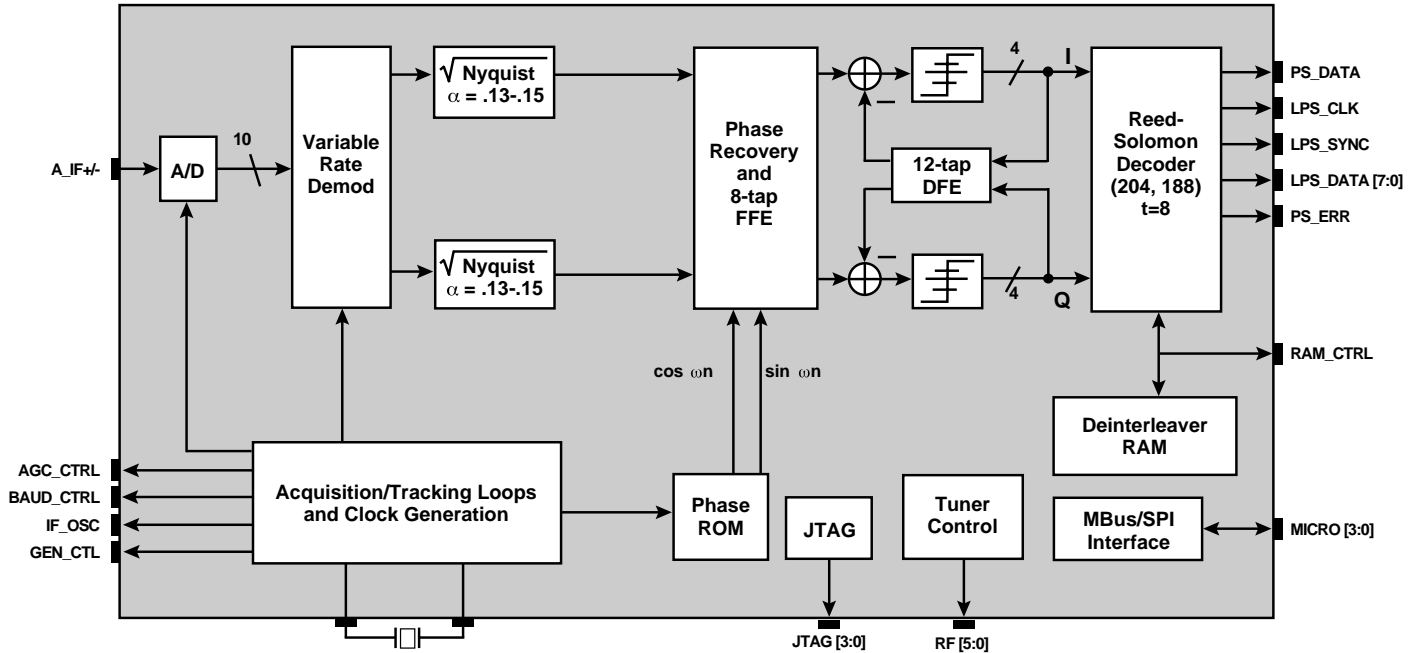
A_IF+/-

A/D

10

Variable Rate Demod

$\sqrt{\text{Nyquist}}$ $\alpha$ = .13-.15

$\sqrt{\text{Nyquist}}$ $\alpha$ = .13-.15

Phase Recovery and 8-tap FFE

cos ωn

sin ωn

4

I

–

12-tap DFE

–

4

Q

Reed-Solomon Decoder (204, 188) t=8

PS_DATA

LPS_CLK

LPS_SYNC

LPS_DATA [7:0]

PS_ERR

RAM_CTRL

Deinterleaver RAM

AGC_CTRL

BAUD_CTRL

IF_OSC

GEN_CTL

Acquisition/Tracking Loops and Clock Generation

Phase ROM

JTAG

Tuner Control

MBus/SPI Interface

MICRO [3:0]

JTAG [3:0]

RF [5:0]